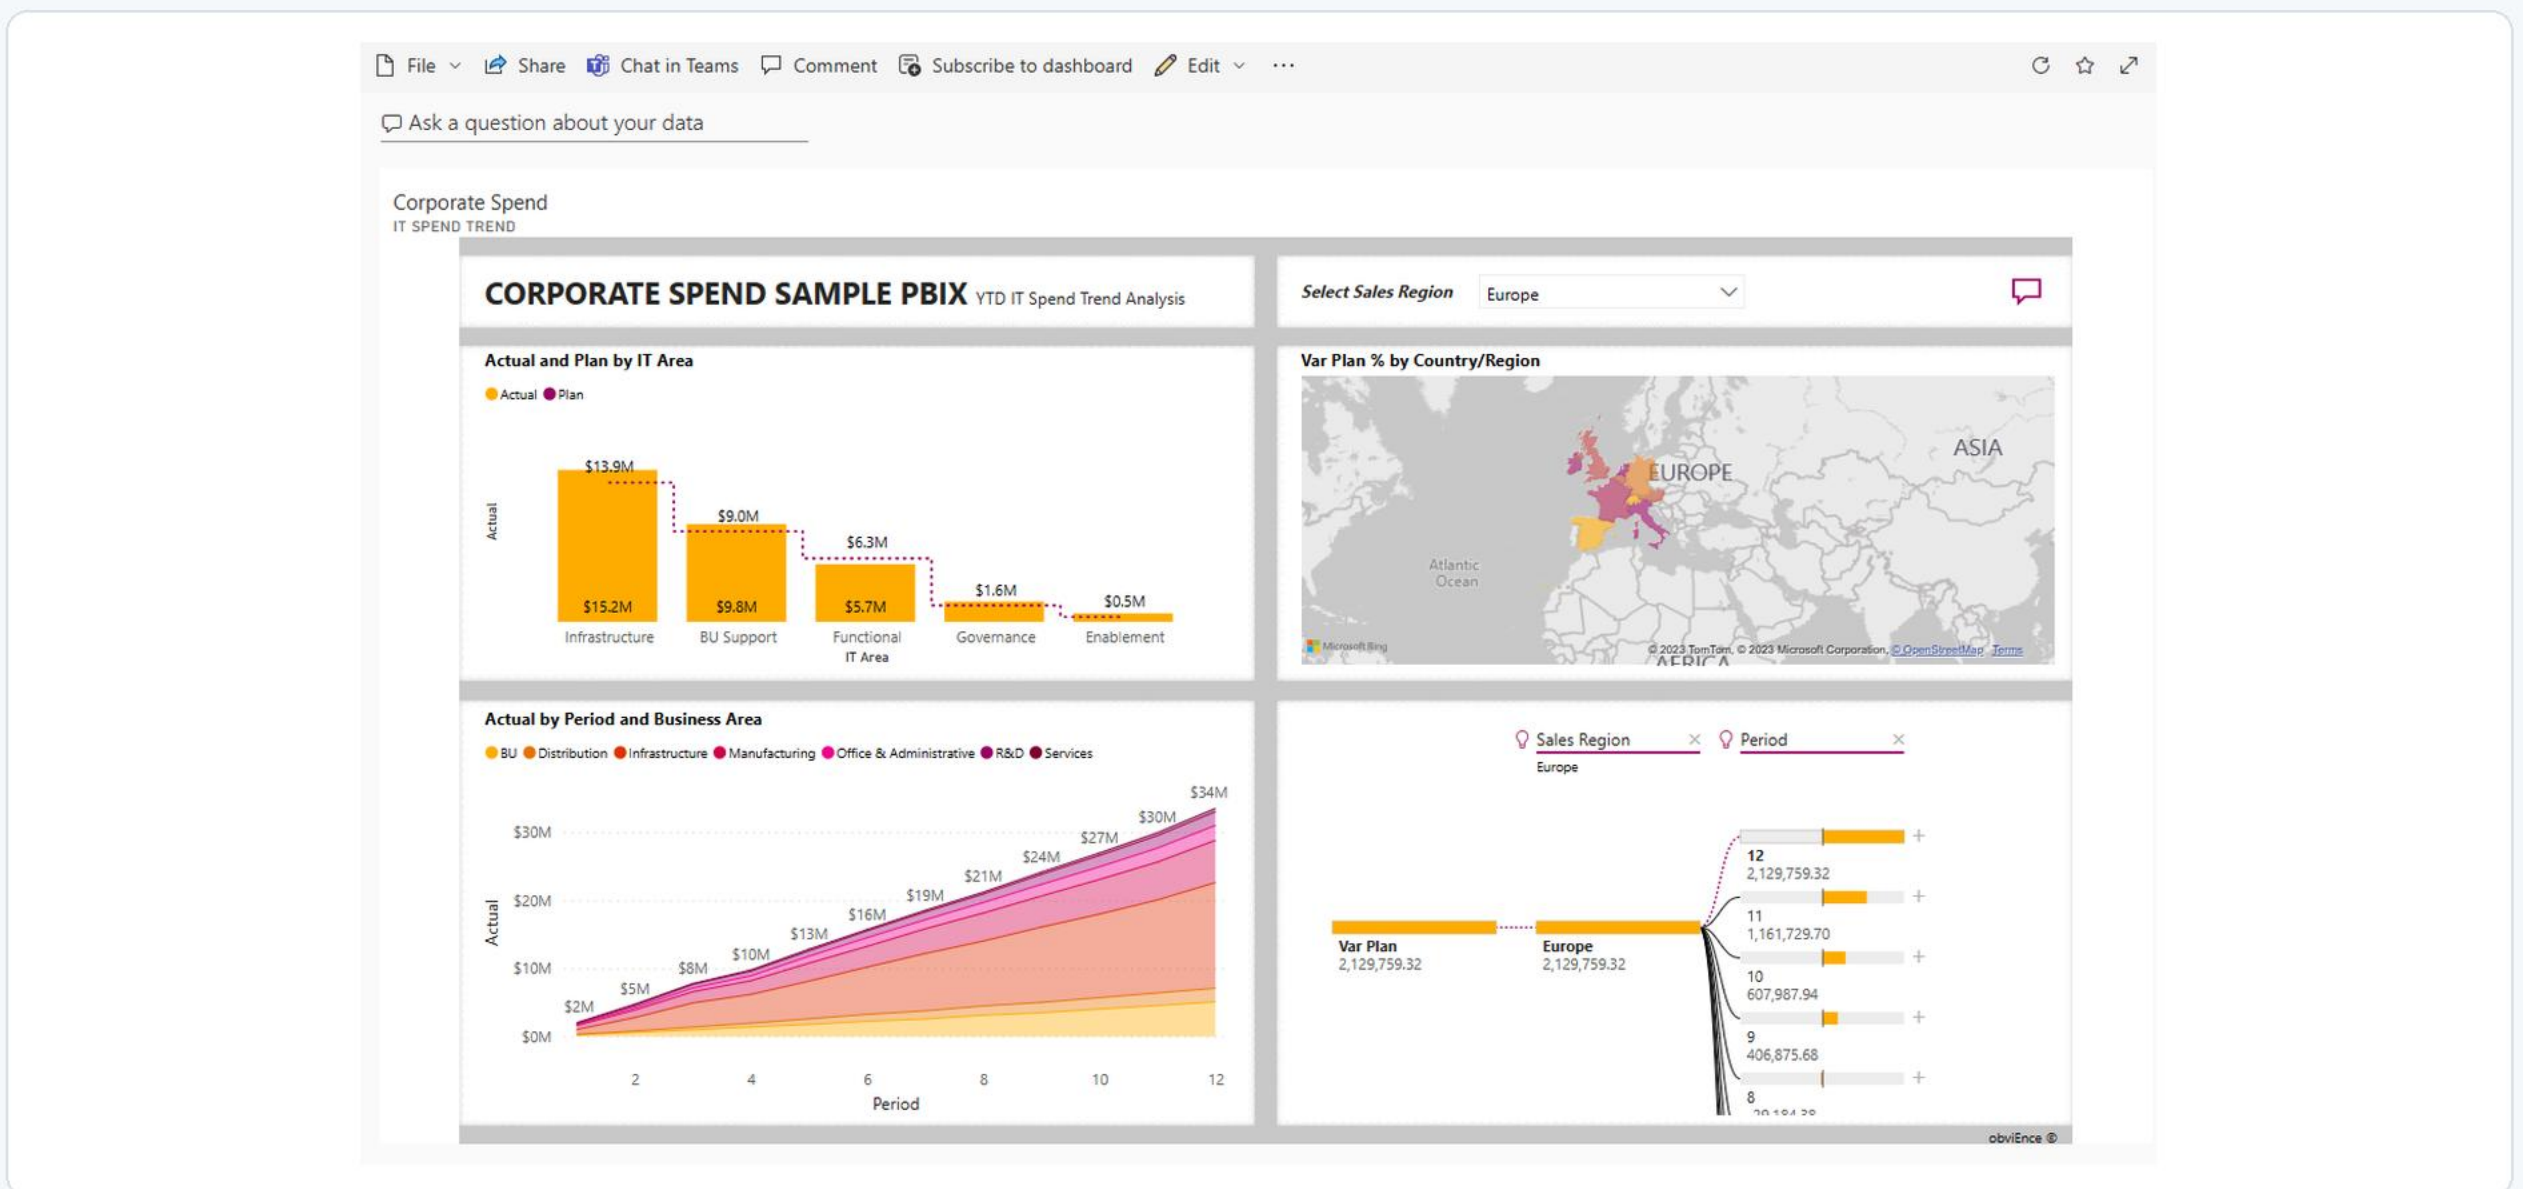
File Share Chat in Teams Comment Subscribe to dashboard Edit ···

Ask a question about your data

Corporate Spend
IT SPEND TREND

CORPORATE SPEND SAMPLE PBIX YTD IT Spend Trend Analysis

Select Sales Region Europe

Actual and Plan by IT Area
Actual Plan

Actual

$13.9M $15.2M Infrastructure
$9.0M $9.8M BU Support
$6.3M $5.7M Functional IT Area
$1.6M Governance
$0.5M Enablement

Var Plan % by Country/Region

EUROPE
ASIA
Atlantic Ocean
AFRICA
Microsoft Bing
© 2023 TomTom, © 2023 Microsoft Corporation, © OpenStreetMap Terms

Actual by Period and Business Area
BU Distribution Infrastructure Manufacturing Office & Administrative R&D Services

$30M
$20M
$10M
$0M
Actual
$2M $5M $8M $10M $13M $16M $19M $21M $24M $27M $30M $34M
2 4 6 8 10 12
Period

Sales Region
Europe
Period

Var Plan
2,129,759.32
Europe
2,129,759.32
12
2,129,759.32
11
1,161,729.70
10
607,987.94
9
406,875.68
8
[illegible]

obviEnce ©